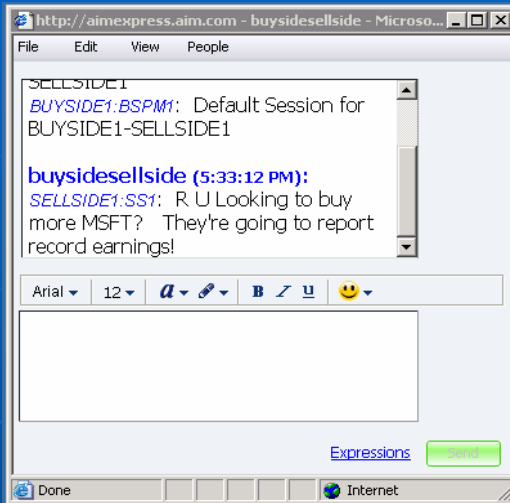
http://aimexpress.aim.com - buysidesellside - Microso...

File Edit View People

SELLSIDE1

BUYSIDE1:BSPM1: Default Session for BUYSIDE1-SELLSIDE1

buysidesellside (5:33:12 PM):

SELLSIDE1:SS1: R U Looking to buy more MSFT? They're going to report record earnings!

Arial 12 a B I U

Expressions Send

Done Internet